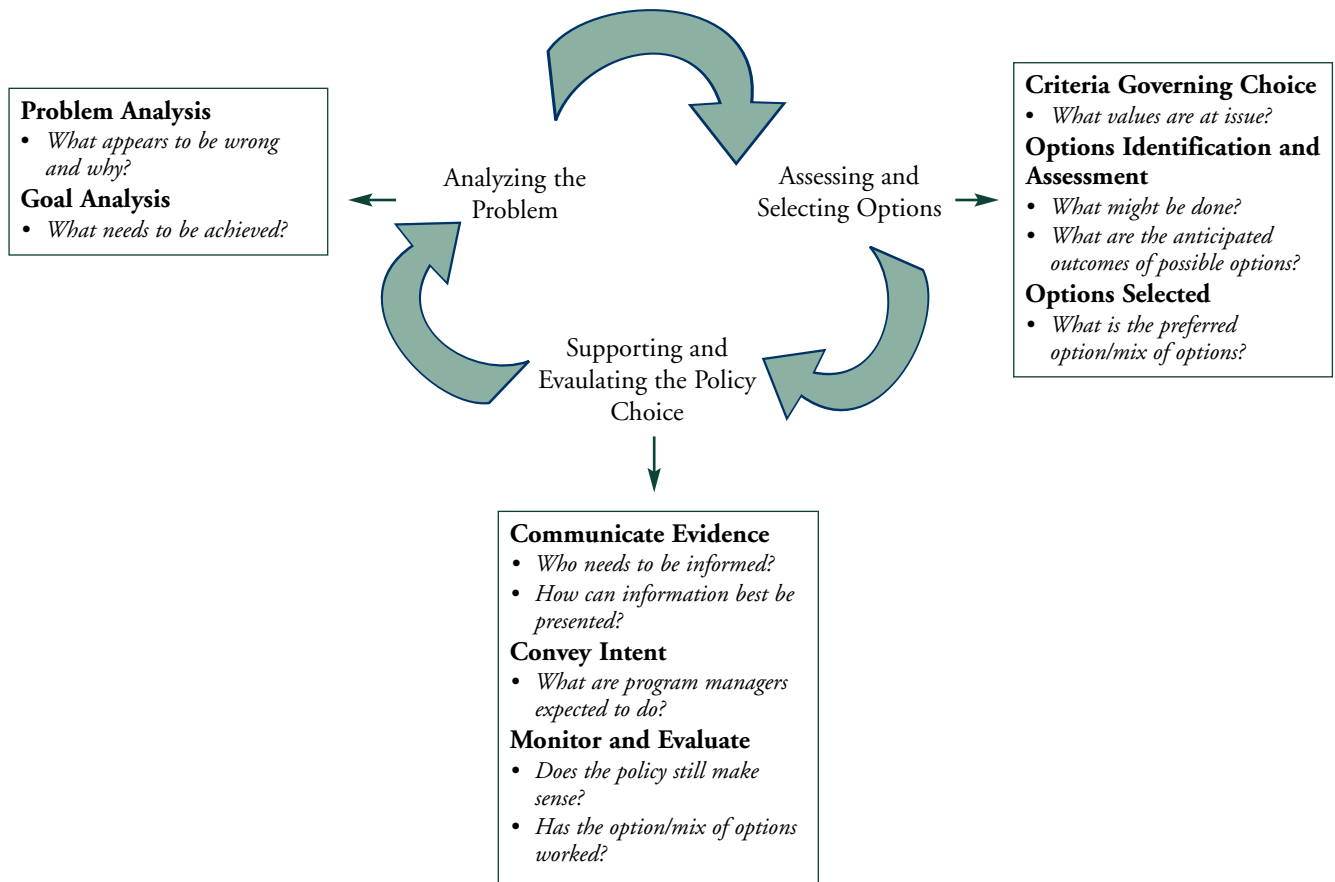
Problem Analysis
• What appears to be wrong and why?
Goal Analysis
• What needs to be achieved?

Analyzing the Problem

Assessing and Selecting Options

Criteria Governing Choice
• What values are at issue?
Options Identification and Assessment
• What might be done?
• What are the anticipated outcomes of possible options?
Options Selected
• What is the preferred option/mix of options?

Supporting and Evaluating the Policy Choice

Communicate Evidence
• Who needs to be informed?
• How can information best be presented?
Convey Intent
• What are program managers expected to do?
Monitor and Evaluate
• Does the policy still make sense?
• Has the option/mix of options worked?